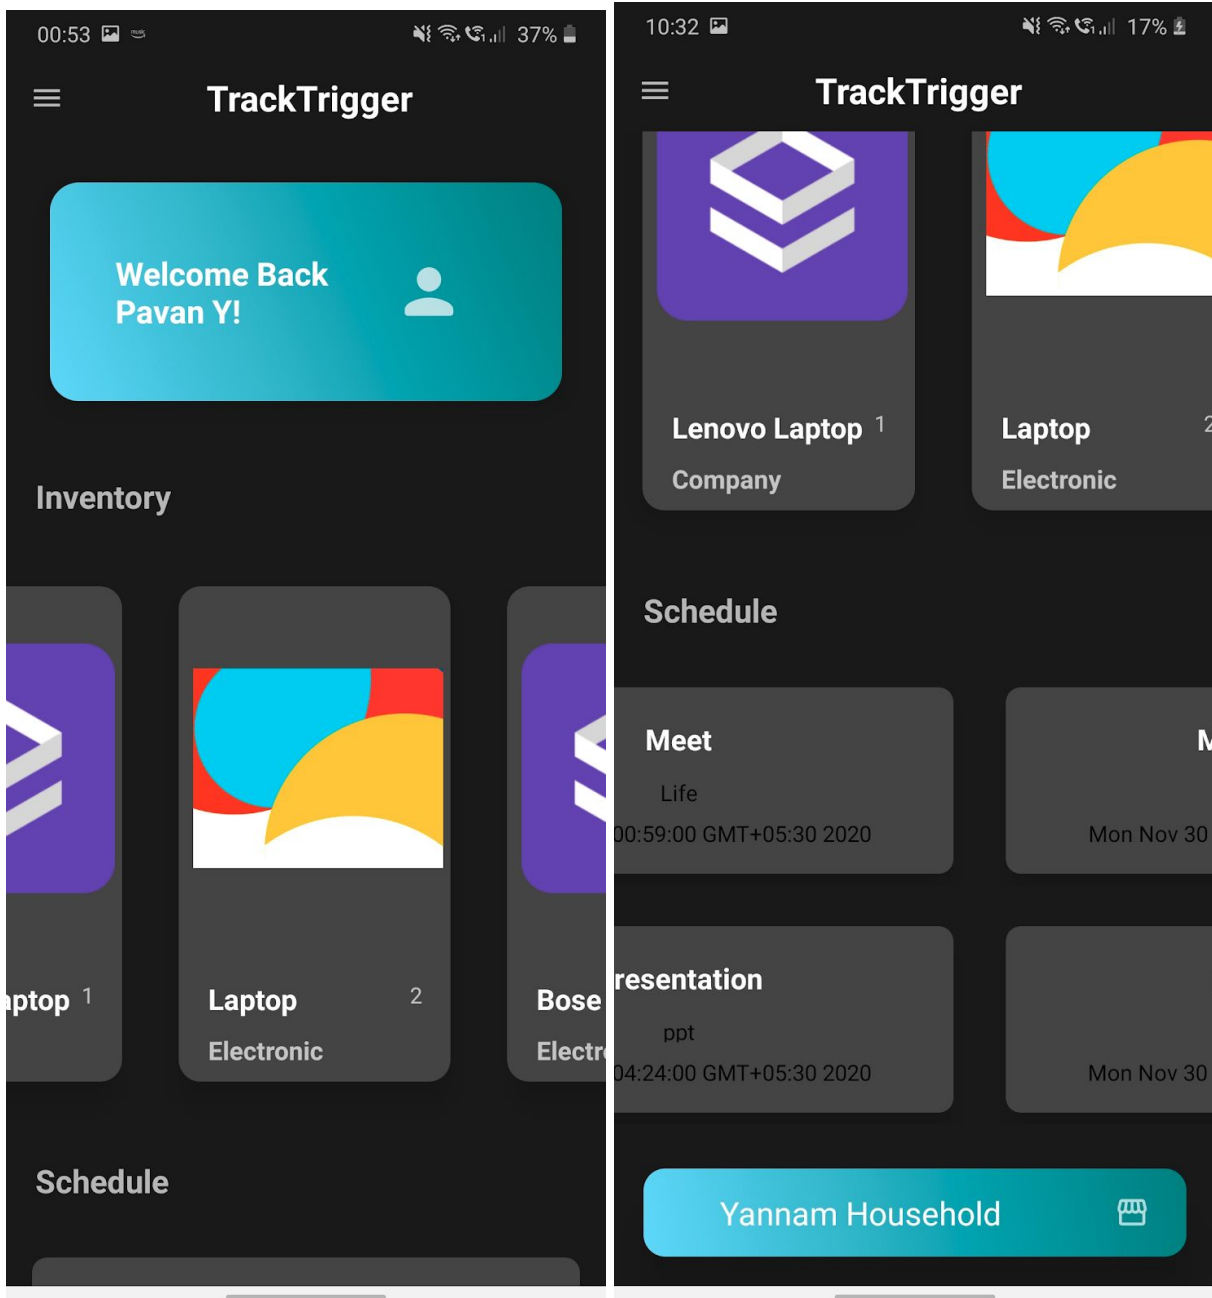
00:53 37%

TrackTrigger

Welcome Back
Pavan Y!

Inventory

aptop 1

Laptop 2
Electronic

Bose
Electr

Schedule

10:32 17%

TrackTrigger

Lenovo Laptop 1
Company

Laptop 2
Electronic

Schedule

Meet
Life
00:59:00 GMT+05:30 2020

M
Mon Nov 30

resentation
ppt
04:24:00 GMT+05:30 2020

Mon Nov 30

Yannam Household